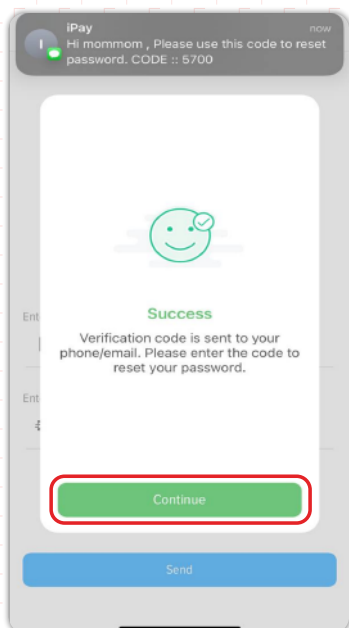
I

iPay

now

Hi mommom , Please use this code to reset password. CODE :: 5700

Success

Verification code is sent to your phone/email. Please enter the code to reset your password.

Ent

Ent

Continue

Send